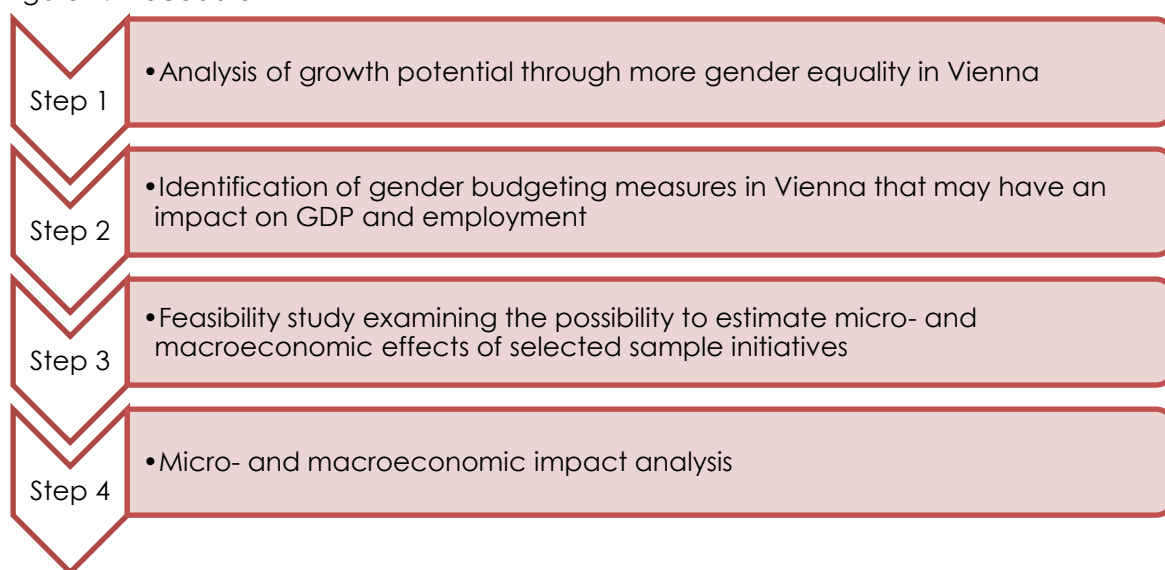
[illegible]

Step 1

• Analysis of growth potential through more gender equality in Vienna

Step 2

• Identification of gender budgeting measures in Vienna that may have an impact on GDP and employment

Step 3

• Feasibility study examining the possibility to estimate micro- and macroeconomic effects of selected sample initiatives

Step 4

• Micro- and macroeconomic impact analysis